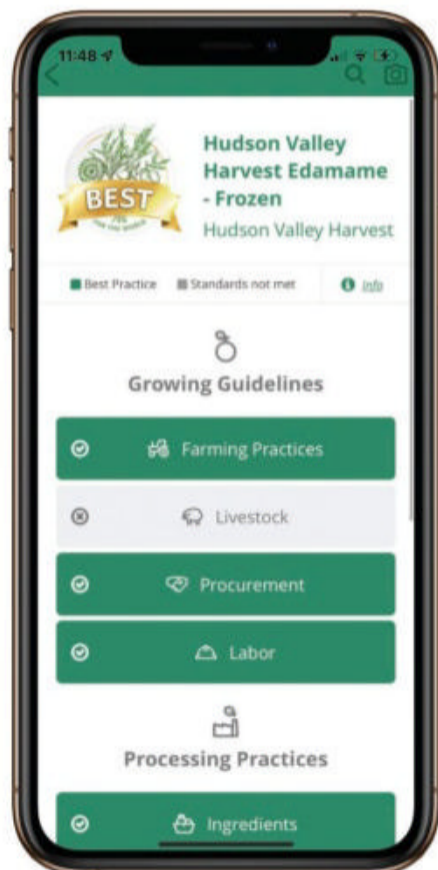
11:48

BEST

Hudson Valley Harvest Edamame - Frozen

Hudson Valley Harvest

Best Practice

Standards not met

Info

Growing Guidelines

Farming Practices

Livestock

Procurement

Labor

Processing Practices

Ingredients